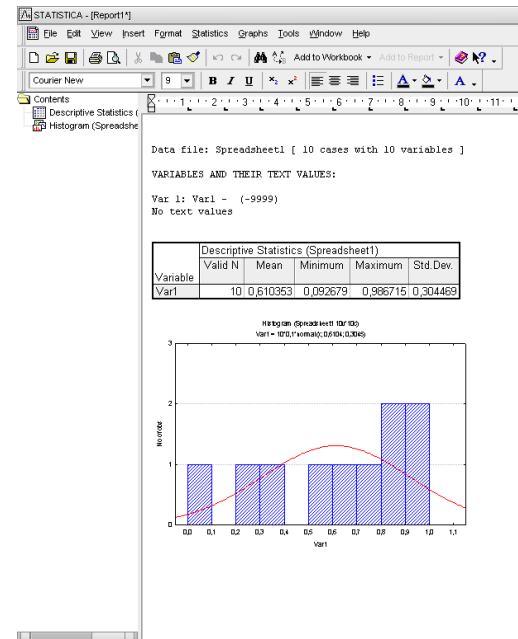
STATISTICA - [Report1*]

File Edit View Insert Format Statistics Graphs Tools Window Help

Add to Workbook ▾ Add to Report ▾

Courier New 9

Contents
Descriptive Statistics (
Histogram (Spreadshe

Data file: Spreadsheet1 [ 10 cases with 10 variables ]

VARIABLES AND THEIR TEXT VALUES:

Var 1: Var1 - (-9999)
No text values

| | Descriptive Statistics (Spreadsheet1) | | | | |
|---|---|---|---|---|---|
| Variable | Valid N | Mean | Minimum | Maximum | Std.Dev. |
| Var1 | 10 | 0,610353 | 0,092679 | 0,986715 | 0,304469 |

Histogram (Spreadsheet1 10v*10c)
Var1 = 10*0,1*normal(x; 0,6104; 0,3045)

No of obs

3
2
1
0

0,0 0,1 0,2 0,3 0,4 0,5 0,6 0,7 0,8 0,9 1,0 1,1

Var1